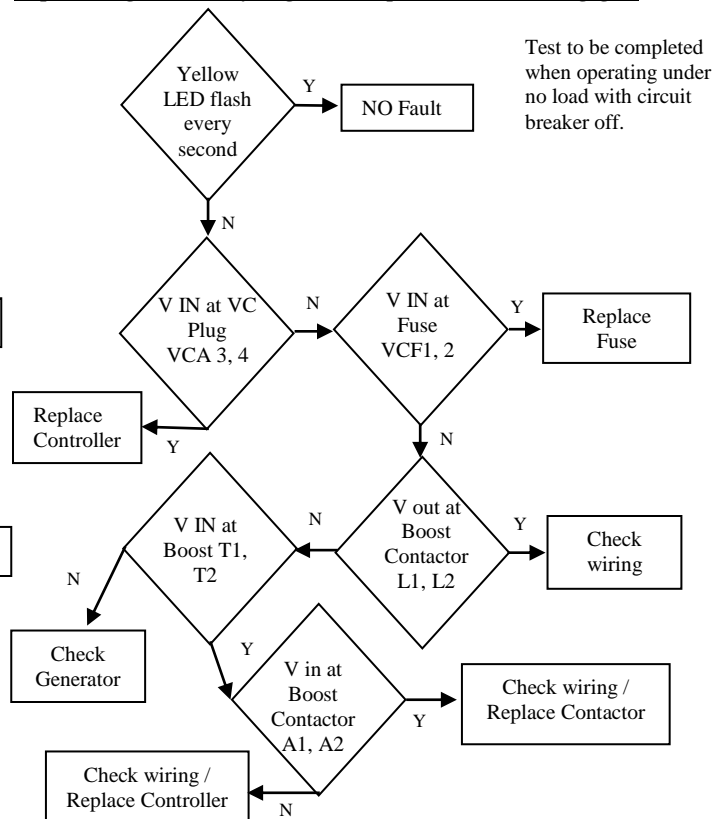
Test to be completed when operating under no load with circuit breaker off.

Yellow LED flash every second

Y

NO Fault

N

V IN at VC Plug VCA 3, 4

N

V IN at Fuse VCF1, 2

Y

Replace Fuse

Replace Controller

Y

N

V IN at Boost T1, T2

N

V out at Boost Contactor L1, L2

Y

Check wiring

N

Check Generator

Y

V in at Boost Contactor A1, A2

Y

Check wiring / Replace Contactor

Check wiring / Replace Controller

N